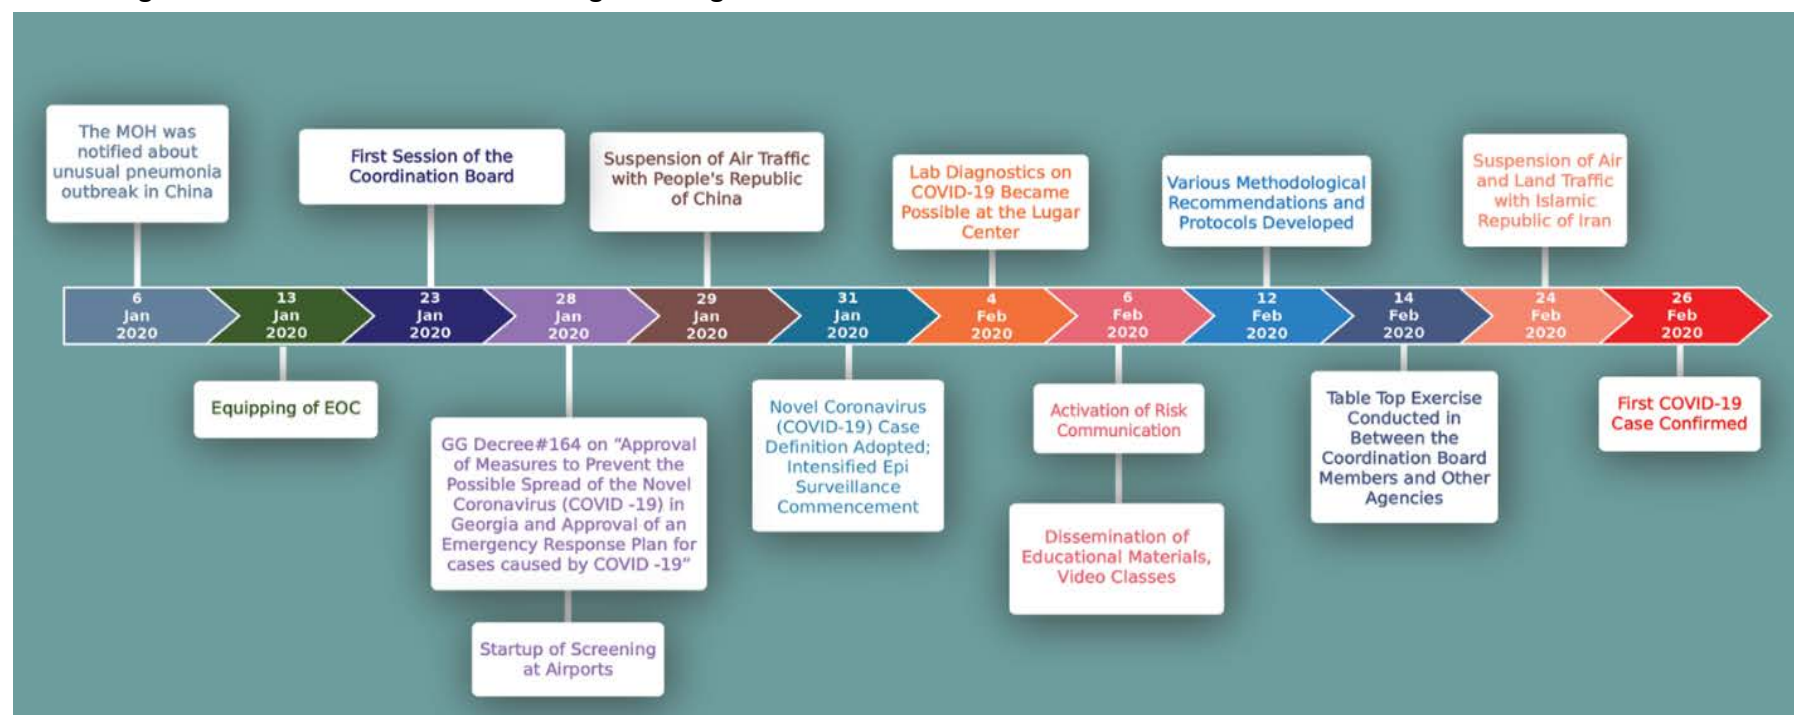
The MOH was notified about unusual pneumonia outbreak in China

First Session of the Coordination Board

Suspension of Air Traffic with People's Republic of China

Lab Diagnostics on COVID-19 Became Possible at the Lugar Center

Various Methodological Recommendations and Protocols Developed

Suspension of Air and Land Traffic with Islamic Republic of Iran

6 Jan 2020

13 Jan 2020

23 Jan 2020

28 Jan 2020

29 Jan 2020

31 Jan 2020

4 Feb 2020

6 Feb 2020

12 Feb 2020

14 Feb 2020

24 Feb 2020

26 Feb 2020

Equipping of EOC

GG Decree#164 on "Approval of Measures to Prevent the Possible Spread of the Novel Coronavirus (COVID -19) in Georgia and Approval of an Emergency Response Plan for cases caused by COVID -19"

Startup of Screening at Airports

Novel Coronavirus (COVID-19) Case Definition Adopted; Intensified Epi Surveillance Commencement

Activation of Risk Communication

Dissemination of Educational Materials, Video Classes

Table Top Exercise Conducted in Between the Coordination Board Members and Other Agencies

First COVID-19 Case Confirmed